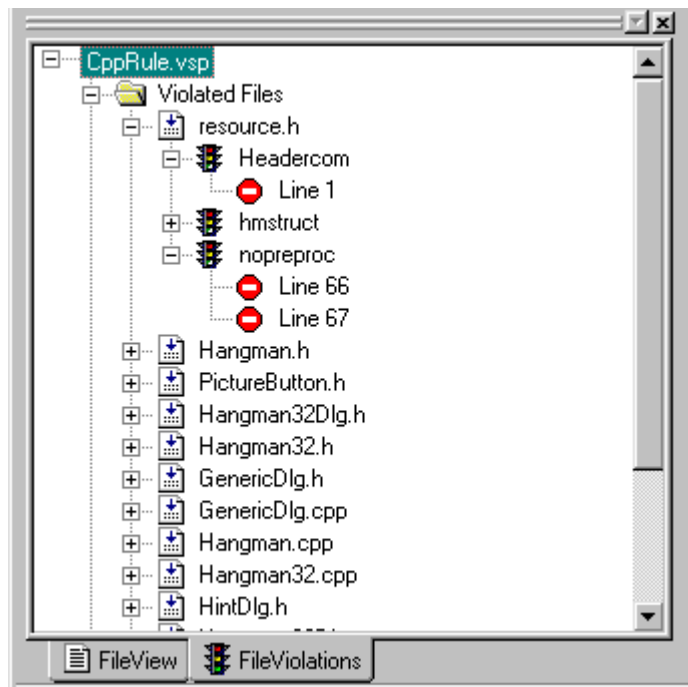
CppRule.vsp
Violated Files
resource.h
Headercom
Line 1
hmstruct
nopreproc
Line 66
Line 67
Hangman.h
PictureButton.h
Hangman32Dlg.h
Hangman32.h
GenericDlg.h
GenericDlg.cpp
Hangman.cpp
Hangman32.cpp
HintDlg.h
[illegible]
FileView
FileViolations